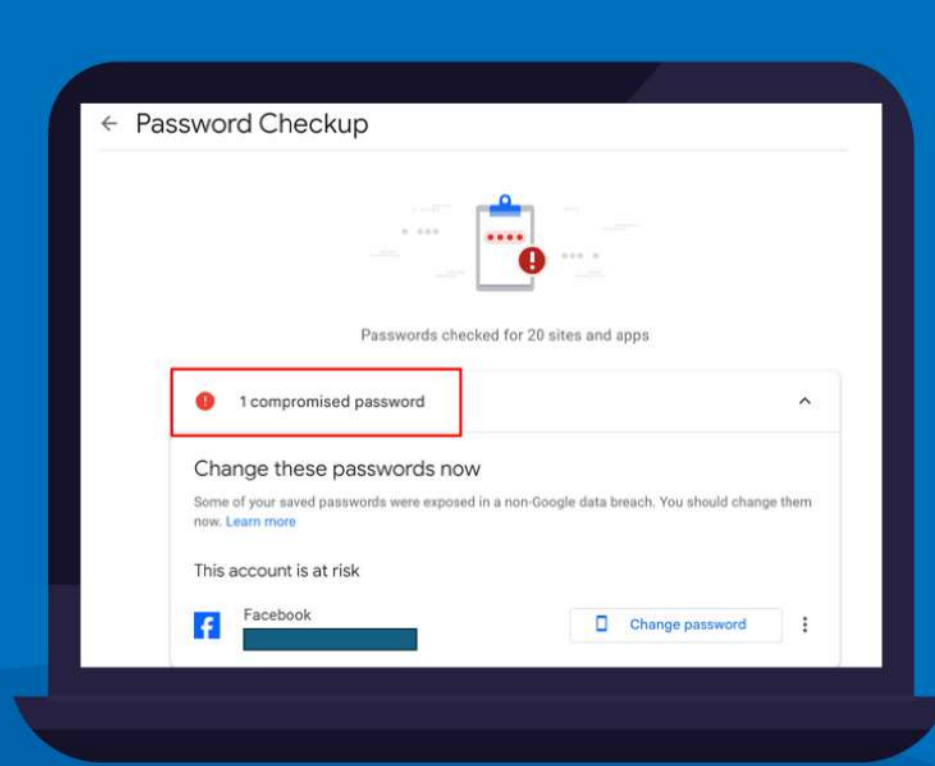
← Password Checkup

Passwords checked for 20 sites and apps

1 compromised password

Change these passwords now

Some of your saved passwords were exposed in a non-Google data breach. You should change them now. Learn more

This account is at risk

Facebook

Change password